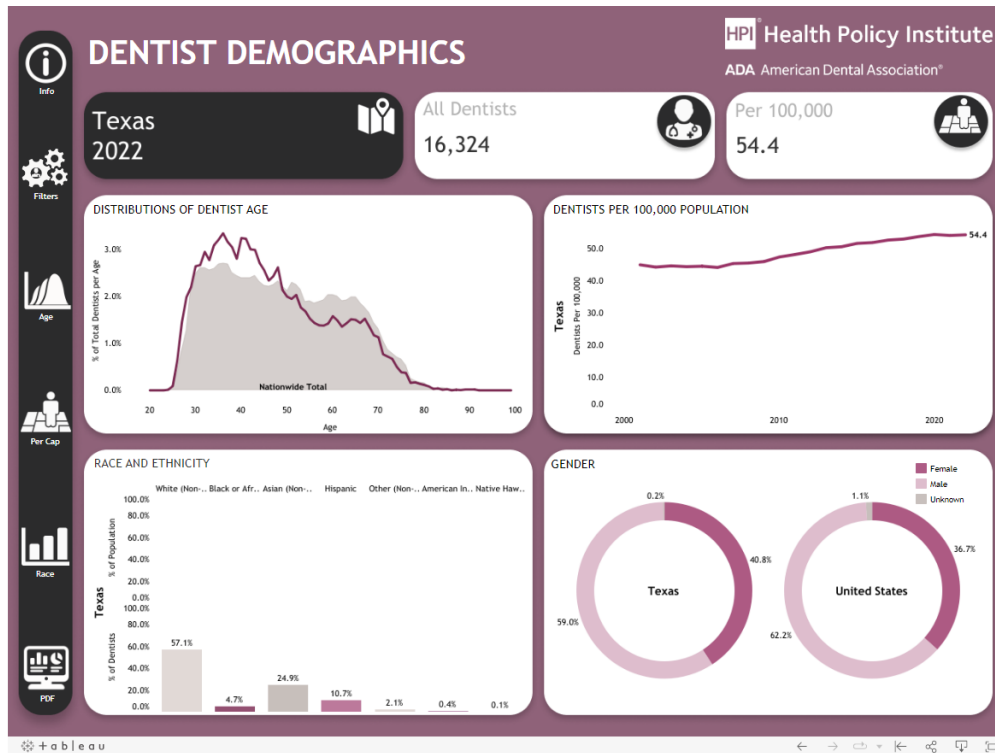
Info

Filters

Age

Per Cap

Race

PDF

DENTIST DEMOGRAPHICS

HPI Health Policy Institute
ADA American Dental Association®

Texas
2022

All Dentists
16,324

Per 100,000
54.4

DISTRIBUTIONS OF DENTIST AGE

% of Total Dentists per Age

3.0%
2.0%
1.0%
0.0%

Nationwide Total

20 30 40 50 60 70 80 90 100
Age

DENTISTS PER 100,000 POPULATION

Texas
Dentists Per 100,000

50.0
40.0
30.0
20.0
10.0
0.0

54.4

2000 2010 2020

RACE AND ETHNICITY

White (Non-.. Black or Afr.. Asian (Non-.. Hispanic Other (Non-.. American In.. Native Haw..

Texas
% of Population
100.0%
80.0%
60.0%
40.0%
20.0%
0.0%
% of Dentists
100.0%
80.0%
60.0%
40.0%
20.0%
0.0%

57.1% 4.7% 24.9% 10.7% 2.1% 0.4% 0.1%

GENDER

Female
Male
Unknown

0.2%
40.8%
59.0%
Texas

1.1%
36.7%
62.2%
United States

+ableau